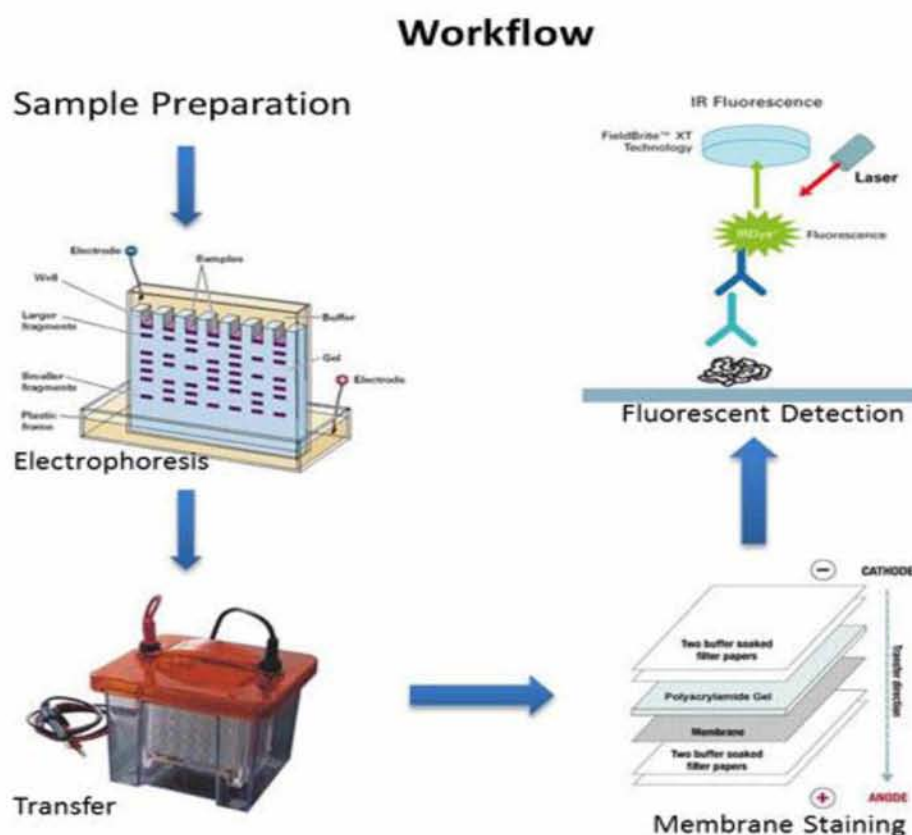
Workflow

Sample Preparation

Electrode

Samples

Well

Larger fragments

Buffer

Gel

Smaller fragments

Electrode

Plastic frame

Electrophoresis

Transfer

IR Fluorescence

FieldBrite™ XT Technology

Laser

IRDye®

Fluorescence

Fluorescent Detection

CATHODE

Two buffer soaked filter papers

Polyacrylamide Gel

Membrane

Two buffer soaked filter papers

Transfer direction

ANODE

Membrane Staining